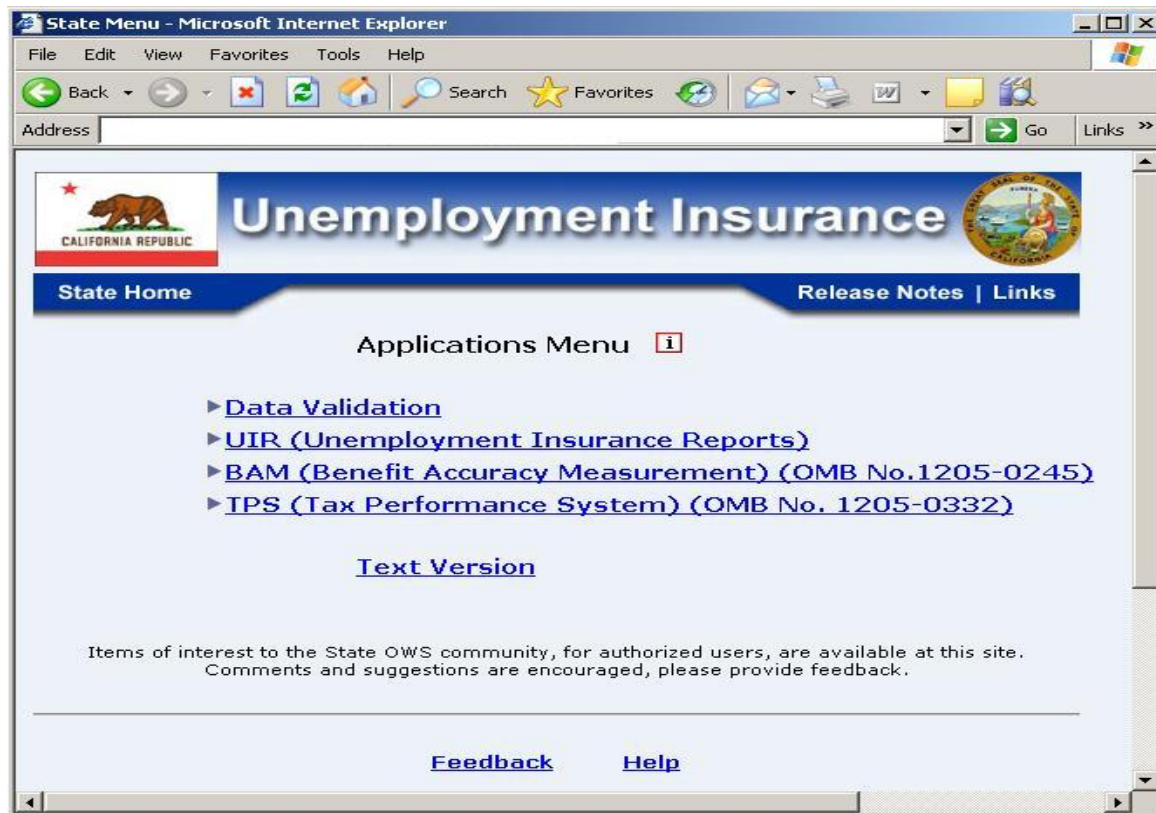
State Menu - Microsoft Internet Explorer

File Edit View Favorites Tools Help

Back Search Favorites

Address Go Links »

CALIFORNIA REPUBLIC

Unemployment Insurance

State Home

Release Notes | Links

Applications Menu i

▶Data Validation
▶UIR (Unemployment Insurance Reports)
▶BAM (Benefit Accuracy Measurement) (OMB No.1205-0245)
▶TPS (Tax Performance System) (OMB No. 1205-0332)

Text Version

Items of interest to the State OWS community, for authorized users, are available at this site. Comments and suggestions are encouraged, please provide feedback.

Feedback Help